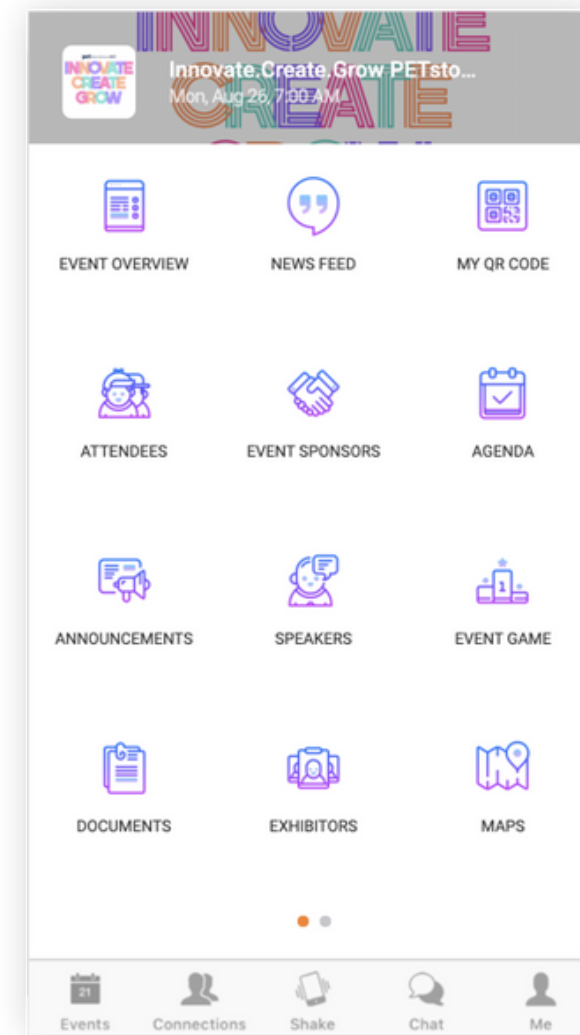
INNOVATE CREATE GROW

Innovate.Create.Grow PETsto...
Mon, Aug 26, 7:00 AM

EVENT OVERVIEW
NEWS FEED
MY QR CODE

ATTENDEES
EVENT SPONSORS
AGENDA

ANNOUNCEMENTS
SPEAKERS
EVENT GAME

DOCUMENTS
EXHIBITORS
MAPS

21
Events
Connections
Shake
Chat
Me